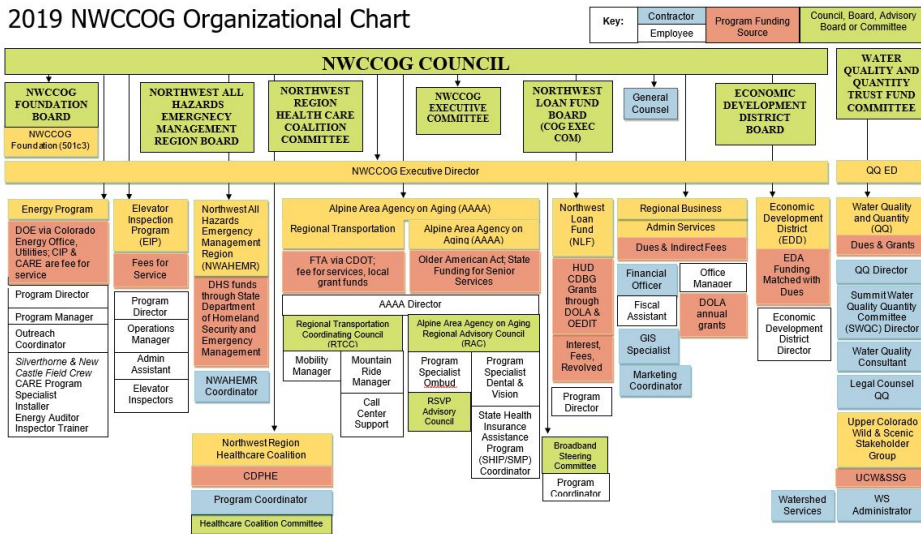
2019 NWCCOG Organizational Chart

Key: Contractor | Employee | Program Funding Source | Council, Board, Advisory Board or Committee

NWCCOG COUNCIL

NWCCOG FOUNDATION BOARD
NWCCOG Foundation (501c3)

NORTHWEST ALL HAZARDS EMERGNECY MANAGEMENT REGION BOARD

NORTHWEST REGION HEALTH CARE COALITION COMMITTEE

NWCCOG EXECUTIVE COMMITTEE

NORTHWEST LOAN FUND BOARD (COG EXEC COM)

General Counsel

ECONOMIC DEVELOPMENT DISTRICT BOARD

WATER QUALITY AND QUANTITY TRUST FUND COMMITTEE

NWCCOG Executive Director

QQ ED

Energy Program
DOE via Colorado Energy Office, Utilities; CIP & CARE are fee for service
Program Director
Program Manager
Outreach Coordinator
Silverthorne & New Castle Field Crew
CARE Program Specialist
Installer
Energy Auditor
Inspector Trainer

Elevator Inspection Program (EIP)
Fees for Service
Program Director
Operations Manager
Admin Assistant
Elevator Inspectors

Northwest All Hazards Emergency Management Region (NWAHEMR)
DHS funds through State Department of Homeland Security and Emergency Management
NWAHEMR Coordinator

Northwest Region Healthcare Coalition
CDPHE
Program Coordinator
Healthcare Coalition Committee

Alpine Area Agency on Aging (AAAA)
Regional Transportation
FTA via CDOT; fee for services, local grant funds
Alpine Area Agency on Aging (AAAA)
Older American Act; State Funding for Senior Services
AAAA Director
Regional Transportation Coordinating Council (RTCC)
Mobility Manager
Mountain Ride Manager
Call Center Support
Alpine Area Agency on Aging Regional Advisory Council (RAC)
Program Specialist Ombud
RSVP Advisory Council
Program Specialist Dental & Vision
State Health Insurance Assistance Program (SHIP/SMP) Coordinator

Northwest Loan Fund (NLF)
HUD CDBG Grants through DOLA & OEDIT
Interest, Fees, Revolved
Program Director
Broadband Steering Committee
Program Coordinator

Regional Business
Admin Services
Dues & Indirect Fees
Financial Officer
Fiscal Assistant
GIS Specialist
Marketing Coordinator
Office Manager
DOLA annual grants

Economic Development District (EDD)
EDA Funding Matched with Dues
Economic Development District Director

Watershed Services

Water Quality and Quantity (QQ)
Dues & Grants
QQ Director
Summit Water Quality Committee (SWQC) Director
Water Quality Consultant
Legal Counsel QQ
Upper Colorado Wild & Scenic Stakeholder Group
UCW&SSG
WS Administrator